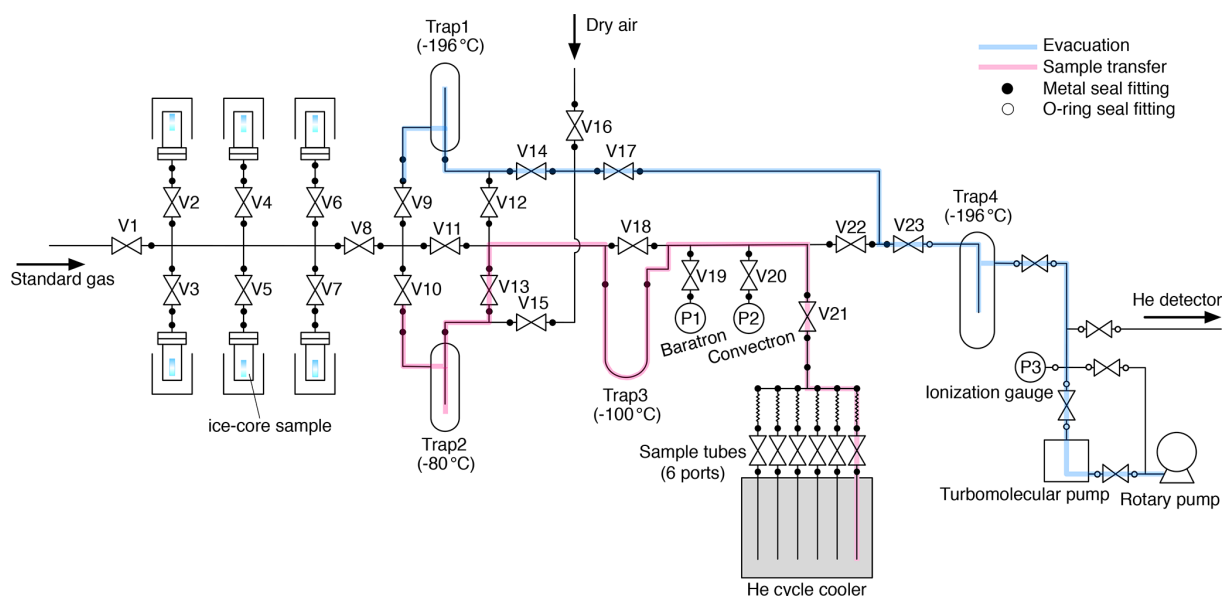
Trap1
(-196 °C)

Dry air

Evacuation
Sample transfer
Metal seal fitting
O-ring seal fitting

V16
V14
V17
V2
V4
V6
V9
V12
V1
V8
V11
V18
V22
V23
Trap4
(-196 °C)
Standard gas
V3
V5
V7
V10
V13
V15
V19
V20
V21
P1
P2
Baratron
Convectron
He detector
P3
Ionization gauge
Trap3
(-100 °C)
ice-core sample
Trap2
(-80 °C)
Sample tubes
(6 ports)
Turbomolecular pump
Rotary pump
He cycle cooler